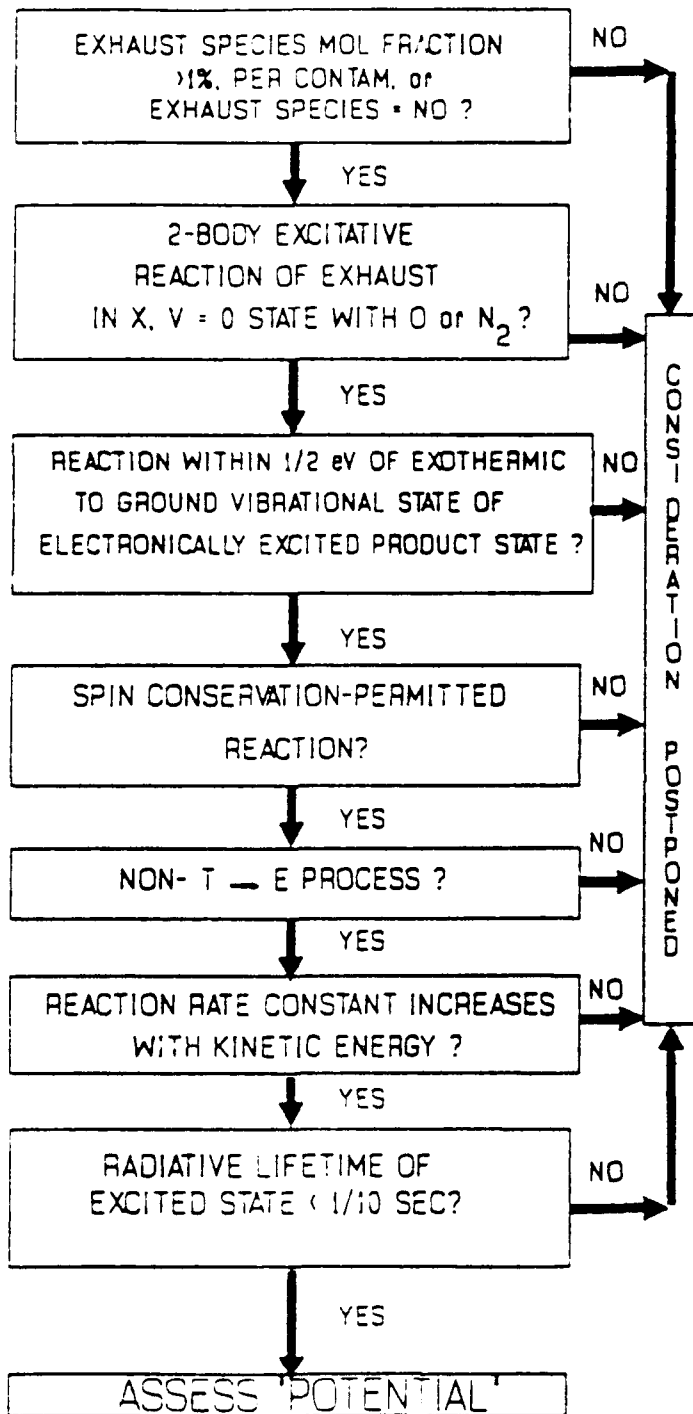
EXHAUST SPECIES MOL FRACTION >1%, PER CONTAM. or EXHAUST SPECIES = NO ?

NO

YES

2-BODY EXCITATIVE REACTION OF EXHAUST IN X, V = 0 STATE WITH O or $N_2$?

NO

YES

REACTION WITHIN 1/2 eV OF EXOTHERMIC TO GROUND VIBRATIONAL STATE OF ELECTRONICALLY EXCITED PRODUCT STATE ?

NO

YES

SPIN CONSERVATION-PERMITTED REACTION?

NO

YES

NON- T $\rightarrow$ E PROCESS ?

NO

YES

REACTION RATE CONSTANT INCREASES WITH KINETIC ENERGY ?

NO

YES

RADIATIVE LIFETIME OF EXCITED STATE < 1/10 SEC?

NO

YES

ASSESS 'POTENTIAL'

CONSIDERATION POSTPONED